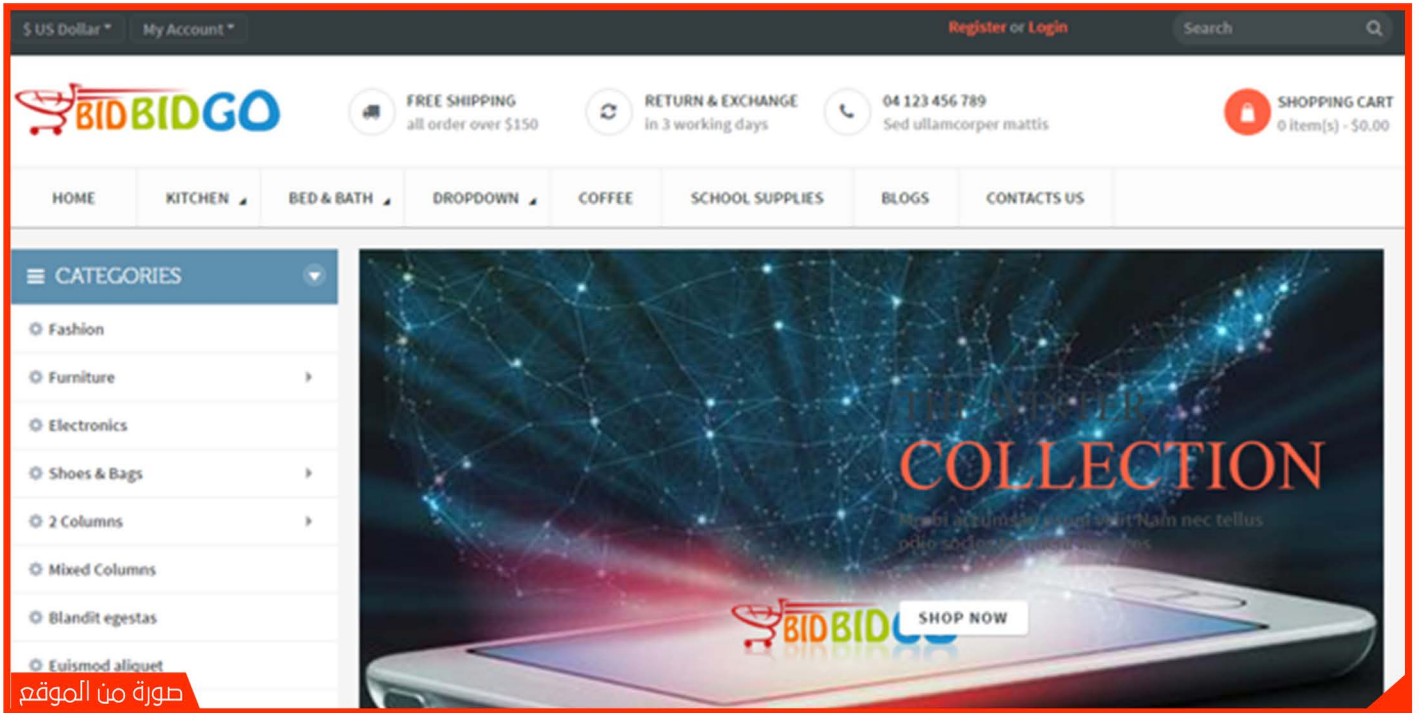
$ US Dollar ▾ My Account ▾

Register or Login

Search

BIDBIDGO

FREE SHIPPING
all order over $150

RETURN & EXCHANGE
in 3 working days

04 123 456 789
Sed ullamcorper mattis

SHOPPING CART
0 item(s) - $0.00

HOME
KITCHEN
BED & BATH
DROPDOWN
COFFEE
SCHOOL SUPPLIES
BLOGS
CONTACTS US

CATEGORIES
Fashion
Furniture
Electronics
Shoes & Bags
2 Columns
Mixed Columns
Blandit egestas
Euismod aliquet

THE WINTER
COLLECTION
Morbi accumsan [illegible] Nam nec tellus odio sodales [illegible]

BIDBIDGO

SHOP NOW

صورة من الموقع